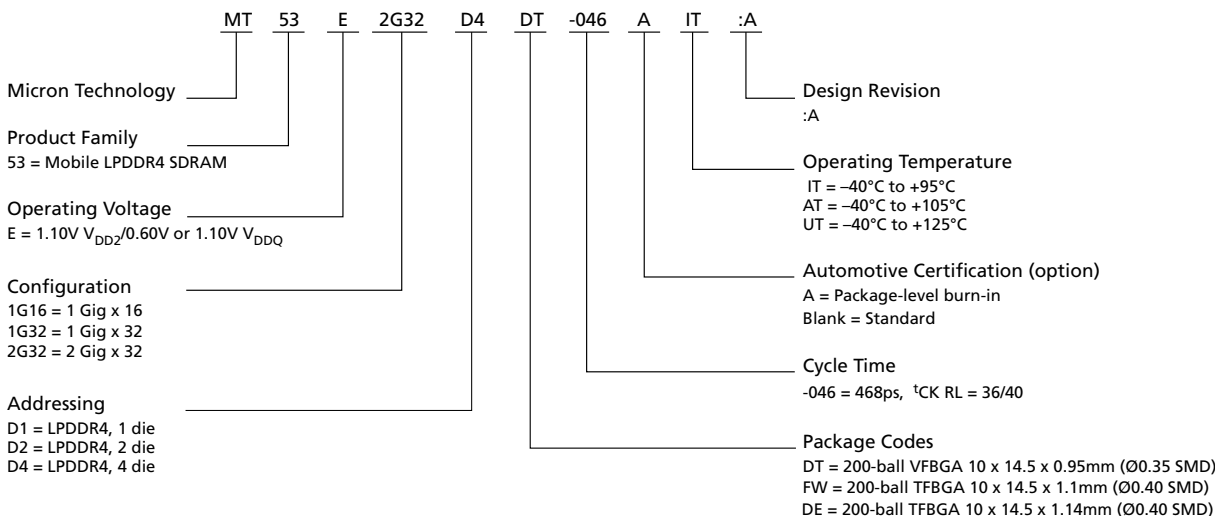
MT 53 E 2G32 D4 DT -046 A IT :A

Micron Technology

Product Family
53 = Mobile LPDDR4 SDRAM

Operating Voltage
E = 1.10V $V_{DD2}$/0.60V or 1.10V $V_{DDQ}$

Configuration
1G16 = 1 Gig x 16
1G32 = 1 Gig x 32
2G32 = 2 Gig x 32

Addressing
D1 = LPDDR4, 1 die
D2 = LPDDR4, 2 die
D4 = LPDDR4, 4 die

Design Revision
:A

Operating Temperature
IT = –40°C to +95°C
AT = –40°C to +105°C
UT = –40°C to +125°C

Automotive Certification (option)
A = Package-level burn-in
Blank = Standard

Cycle Time
-046 = 468ps, $^{t}$CK RL = 36/40

Package Codes
DT = 200-ball VFBGA 10 x 14.5 x 0.95mm (Ø0.35 SMD)
FW = 200-ball TFBGA 10 x 14.5 x 1.1mm (Ø0.40 SMD)
DE = 200-ball TFBGA 10 x 14.5 x 1.14mm (Ø0.40 SMD)